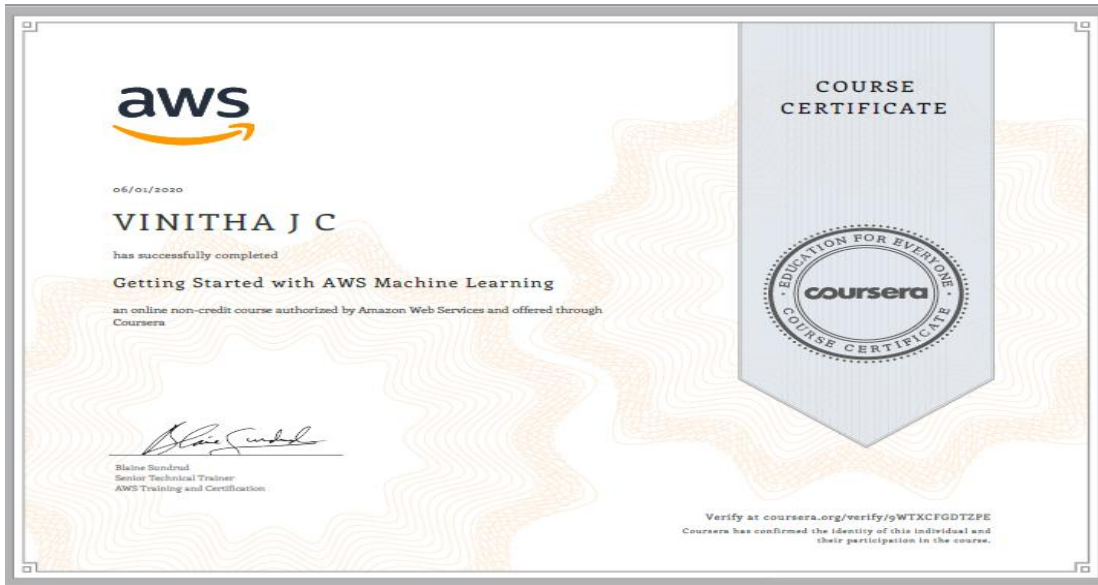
aws

06/01/2020

VINITHA J C

has successfully completed

Getting Started with AWS Machine Learning

an online non-credit course authorized by Amazon Web Services and offered through Coursera

Blaine Sundrud
Senior Technical Trainer
AWS Training and Certification

COURSE CERTIFICATE

EDUCATION FOR EVERYONE
coursera
COURSE CERTIFICATE

Verify at coursera.org/verify/9WTXCFGDTZPE
Coursera has confirmed the identity of this individual and their participation in the course.